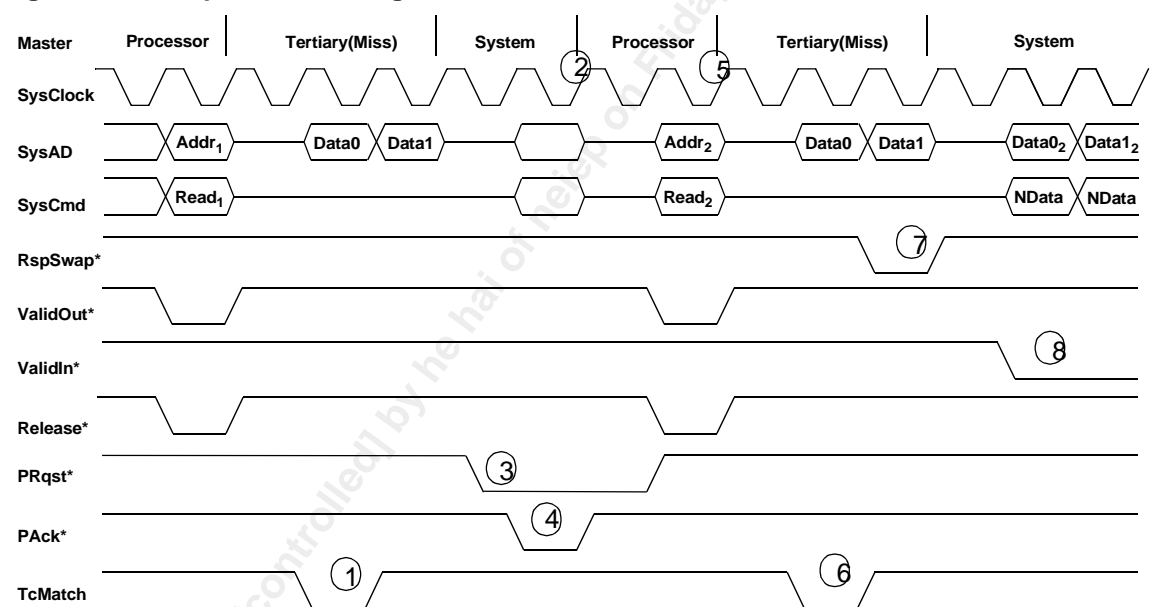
Master Processor Tertiary(Miss) System Processor Tertiary(Miss) System

SysClock

SysAD $Addr_1$ Data0 Data1 $Addr_2$ Data0 Data1 $Data0_2$ $Data1_2$

SysCmd $Read_1$ $Read_2$ NData NData

RspSwap*

ValidOut*

ValidIn*

Release*

PRqst*

PAck*

TcMatch

1 2 3 4 5 6 7 8

[controlled] by he hai of heisp on Friday